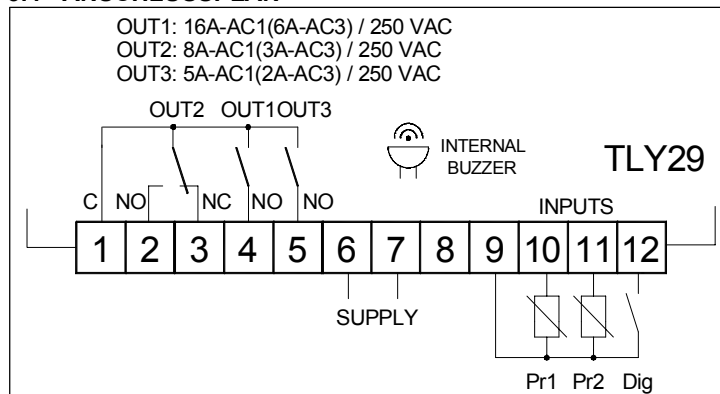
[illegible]

OUT1: 16A-AC1(6A-AC3) / 250 VAC
OUT2: 8A-AC1(3A-AC3) / 250 VAC
OUT3: 5A-AC1(2A-AC3) / 250 VAC

OUT2 OUT1 OUT3

INTERNAL BUZZER

TLY29

C NO NC NO NO

INPUTS

1 2 3 4 5 6 7 8 9 10 11 12

SUPPLY

Pr1 Pr2 Dig